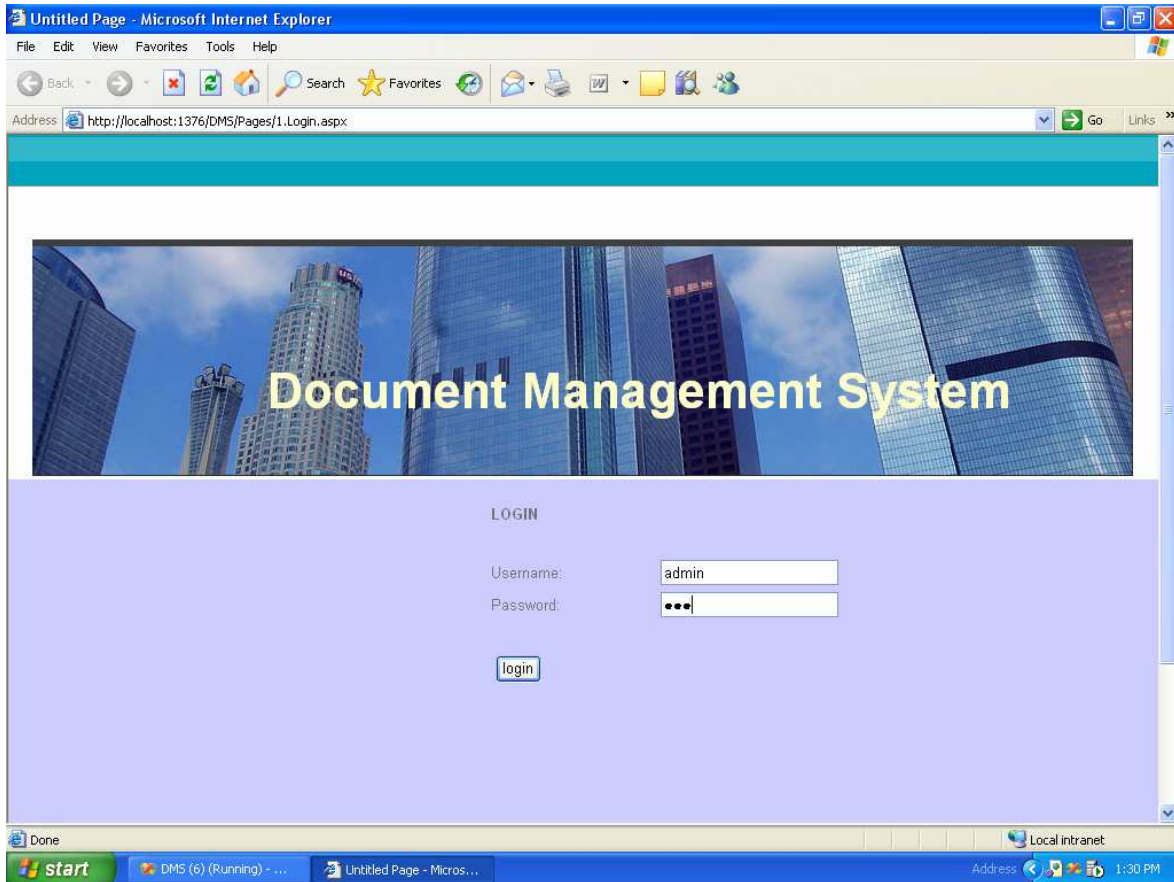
Untitled Page - Microsoft Internet Explorer

File Edit View Favorites Tools Help

Back Search Favorites

Address http://localhost:1376/DMS/Pages/1.Login.aspx Go Links »

Document Management System

LOGIN

Username: admin

Password: •••

login

Done

Local intranet

start DMS (6) (Running) - ... Untitled Page - Micros...

Address 1:30 PM